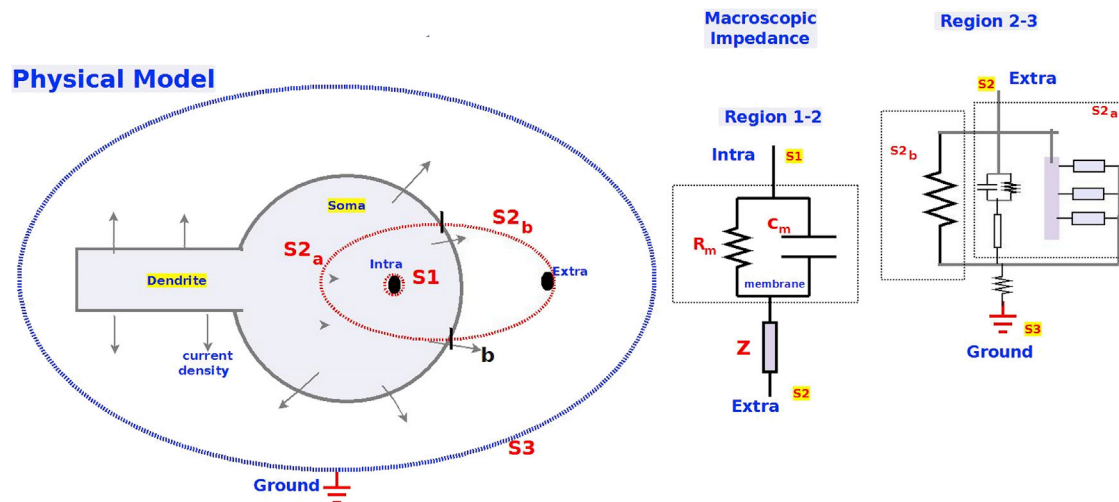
Physical Model

Soma

$S2_b$

$S2_a$

Intra

S1

Extra

Dendrite

b

current density

S3

Ground

Macroscopic Impedance

Region 1-2

Intra S1

$R_m$

$c_m$

membrane

Z

Extra S2

Region 2-3

S2 Extra

$S2_a$

$S2_b$

S3

Ground